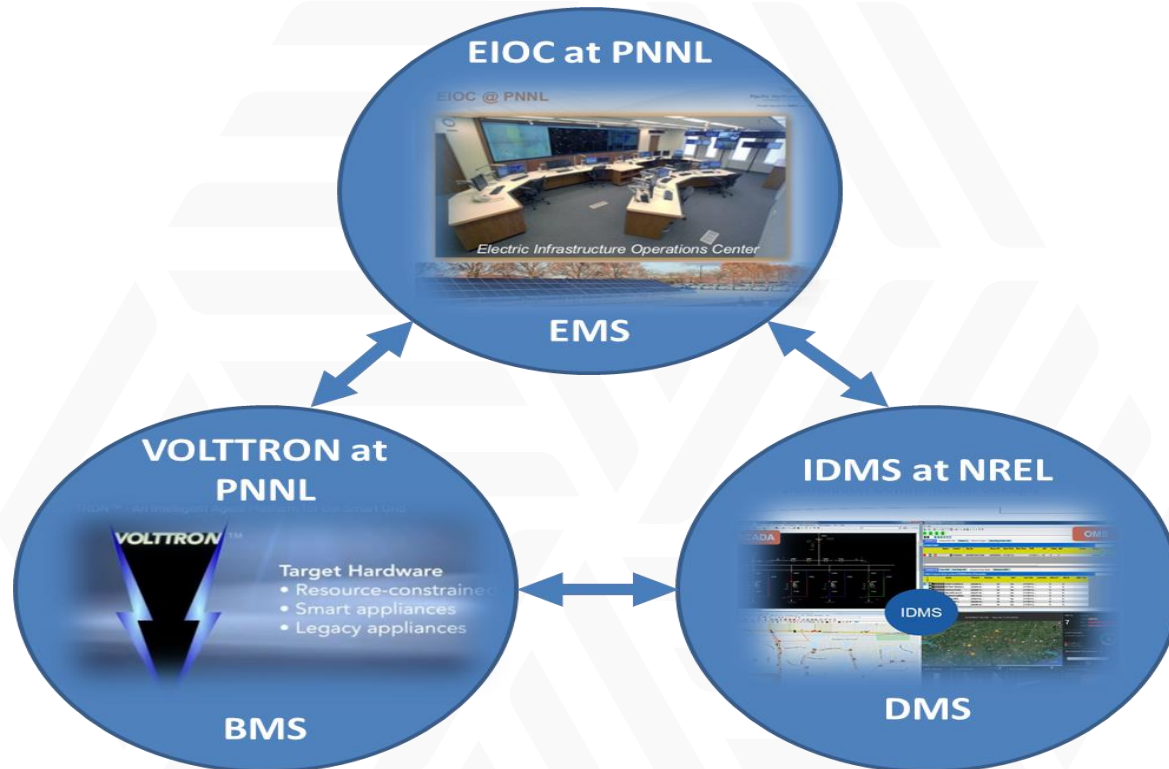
EIOC at PNNL

EIOC @ PNNL

Electric Infrastructure Operations Center

EMS

VOLTTRON at PNNL

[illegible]TRON™ - An Intelligent Agent Platform for the Smart Grid

VOLTTRON™

Target Hardware
• Resource-constrained
• Smart appliances
• Legacy appliances

BMS

IDMS at NREL

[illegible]CADA

OM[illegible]

IDMS

DMS